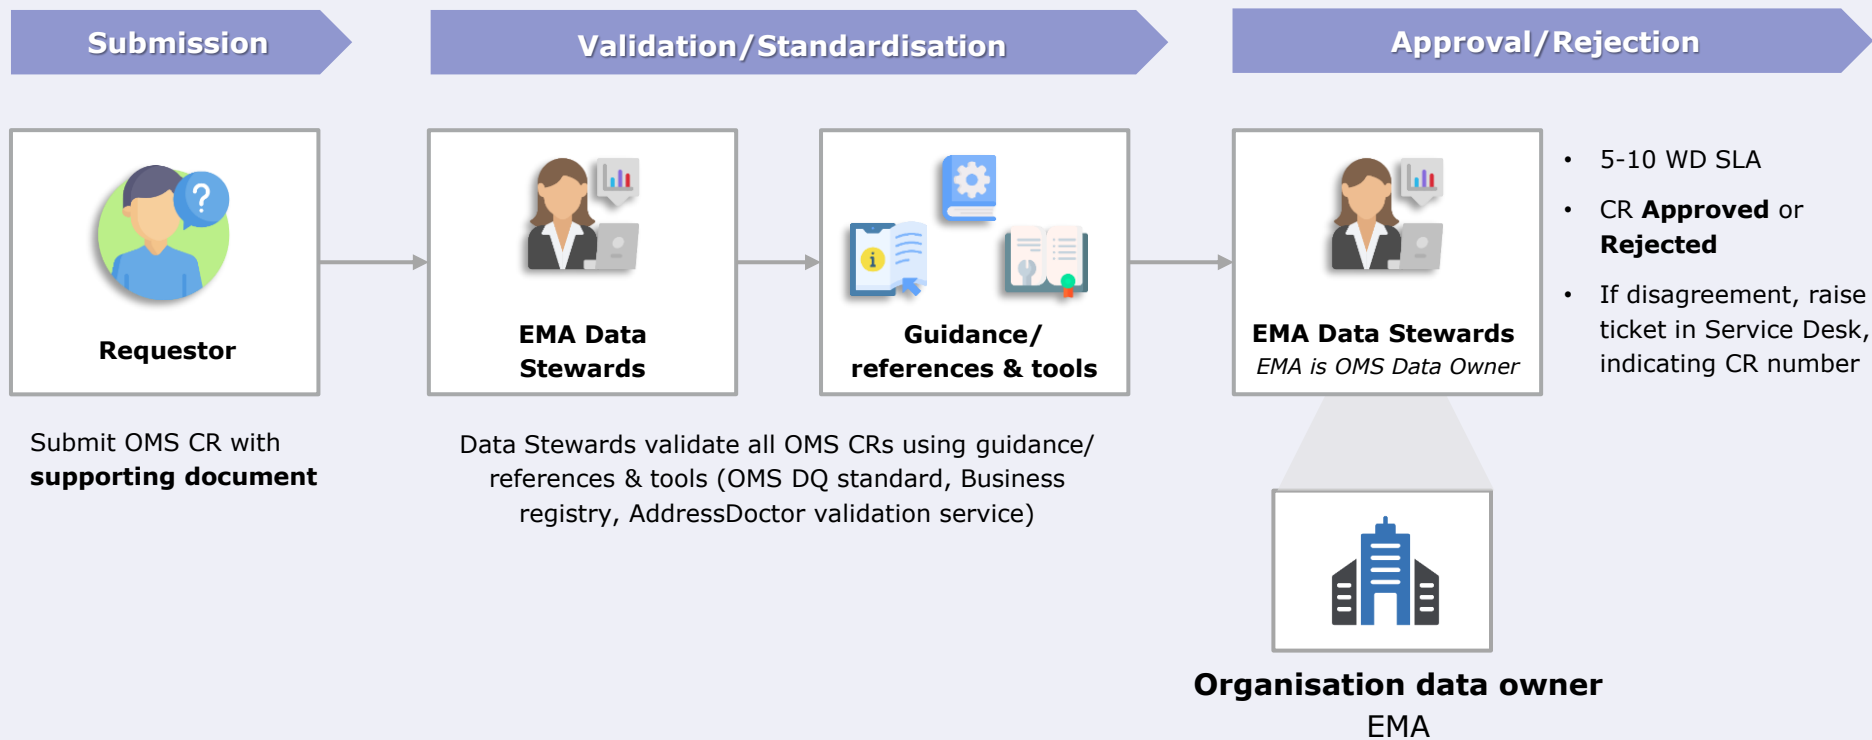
Submission

Validation/Standardisation

Approval/Rejection

Requestor

EMA Data Stewards

Guidance/ references & tools

EMA Data Stewards
*EMA is OMS Data Owner*

- 5-10 WD SLA
- CR **Approved** or **Rejected**
- If disagreement, raise ticket in Service Desk, indicating CR number

Submit OMS CR with **supporting document**

Data Stewards validate all OMS CRs using guidance/ references & tools (OMS DQ standard, Business registry, AddressDoctor validation service)

**Organisation data owner**
EMA